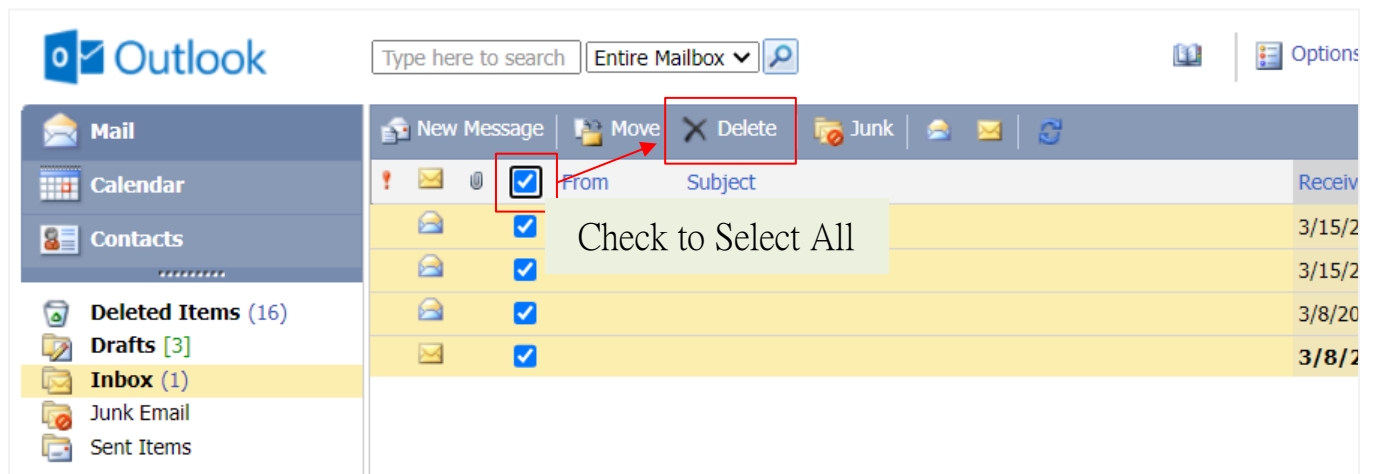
Outlook

Type here to search
Entire Mailbox

Options

Mail
Calendar
Contacts

Deleted Items (16)
Drafts [3]
Inbox (1)
Junk Email
Sent Items

New Message
Move
Delete
Junk

From
Subject
Receiv

Check to Select All

3/15/2
3/15/2
3/8/20
3/8/2